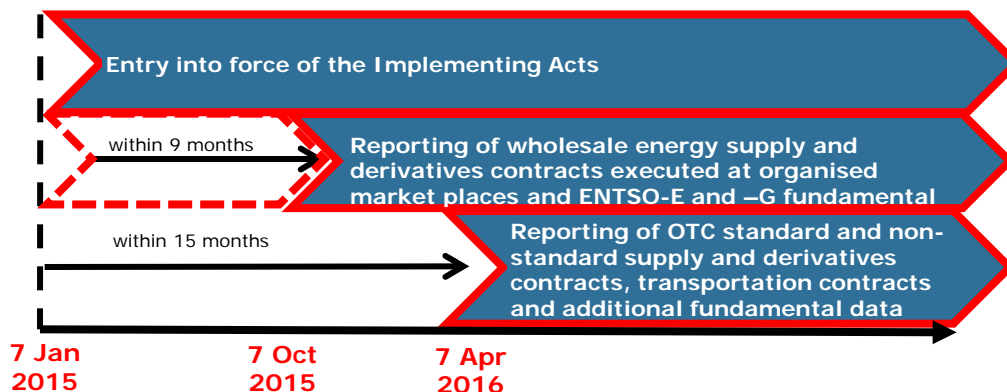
Entry into force of the Implementing Acts

within 9 months

Reporting of wholesale energy supply and derivatives contracts executed at organised market places and ENTSO-E and –G fundamental

within 15 months

Reporting of OTC standard and non-standard supply and derivatives contracts, transportation contracts and additional fundamental data

7 Jan 2015

7 Oct 2015

7 Apr 2016